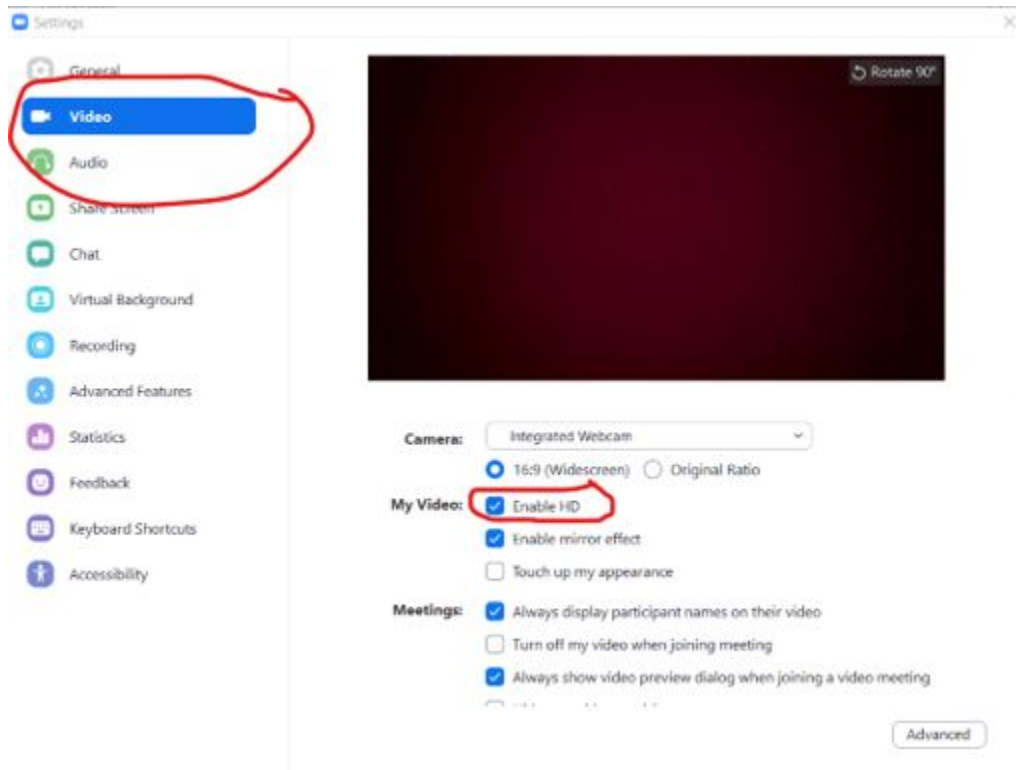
Settings

General
Video
Audio
Share Screen
Chat
Virtual Background
Recording
Advanced Features
Statistics
Feedback
Keyboard Shortcuts
Accessibility

Rotate 90°

Camera: Integrated Webcam
16:9 (Widescreen) Original Ratio
My Video: Enable HD
Enable mirror effect
Touch up my appearance
Meetings: Always display participant names on their video
Turn off my video when joining meeting
Always show video preview dialog when joining a video meeting
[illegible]

Advanced